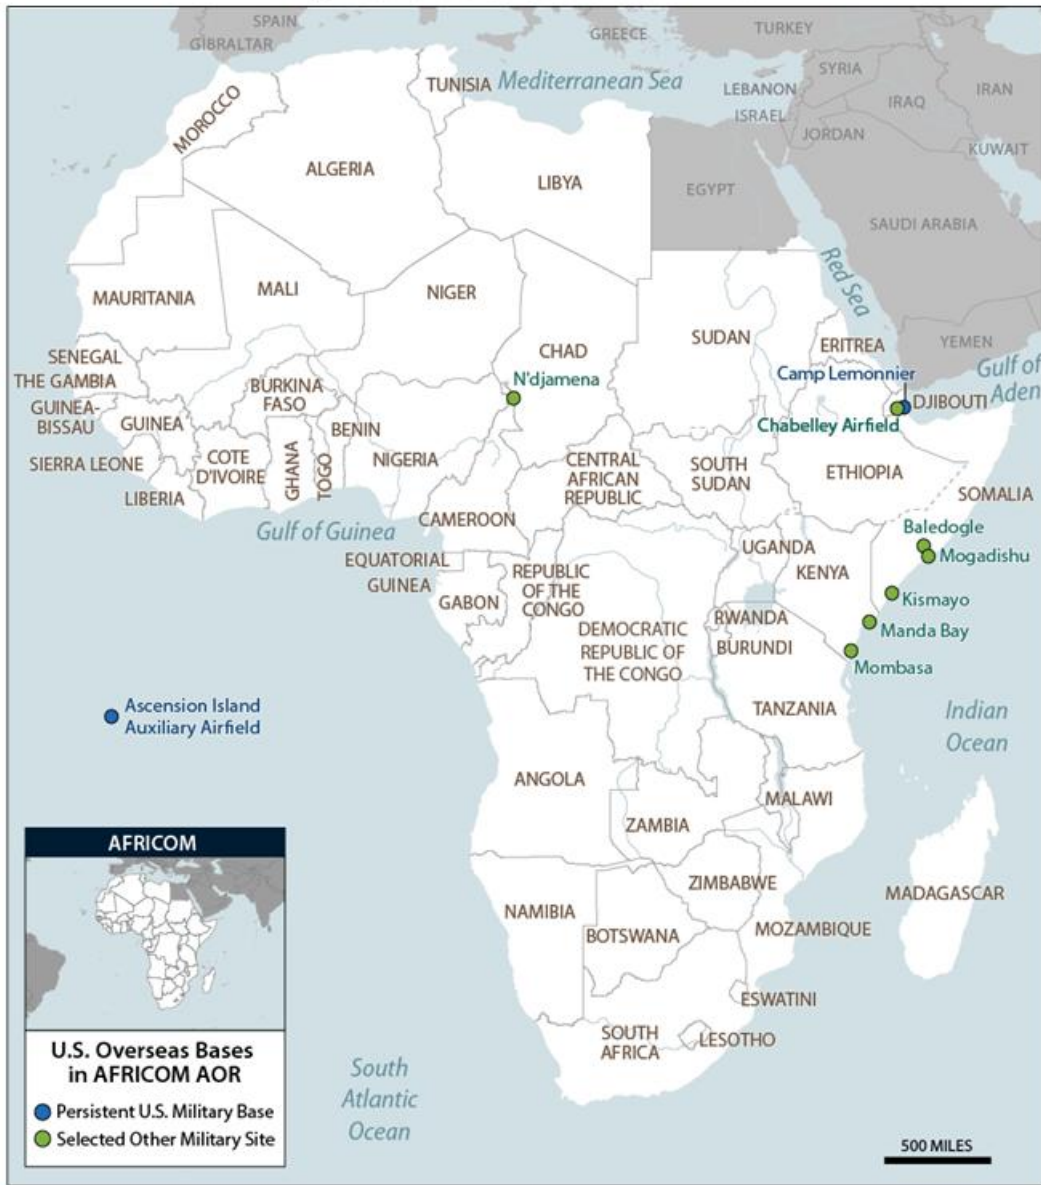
SPAIN
GIBRALTAR
GREECE
TURKEY
SYRIA
TUNISIA
Mediterranean Sea
LEBANON
ISRAEL
IRAQ
IRAN
JORDAN
KUWAIT
MOROCCO
ALGERIA
LIBYA
EGYPT
SAUDI ARABIA
Red Sea
MAURITANIA
MALI
NIGER
SUDAN
ERITREA
YEMEN
SENEGAL
CHAD
Camp Lemonnier
Gulf of Aden
THE GAMBIA
N'djamena
BURKINA FASO
DJIBOUTI
GUINEA-BISSAU
GUINEA
BENIN
Chabelley Airfield
SIERRA LEONE
COTE D'IVOIRE
GHANA
TOGO
NIGERIA
CENTRAL AFRICAN REPUBLIC
SOUTH SUDAN
ETHIOPIA
LIBERIA
SOMALIA
Gulf of Guinea
CAMEROON
Baledogle
EQUATORIAL GUINEA
UGANDA
Mogadishu
REPUBLIC OF THE CONGO
KENYA
GABON
Kismayo
DEMOCRATIC REPUBLIC OF THE CONGO
RWANDA
Manda Bay
BURUNDI
Mombasa
Ascension Island Auxiliary Airfield
TANZANIA
Indian Ocean
ANGOLA
MALAWI
ZAMBIA
AFRICOM
ZIMBABWE
MADAGASCAR
NAMIBIA
MOZAMBIQUE
BOTSWANA
ESWATINI
SOUTH AFRICA
LESOTHO
U.S. Overseas Bases in AFRICOM AOR
Persistent U.S. Military Base
Selected Other Military Site
South Atlantic Ocean
500 MILES